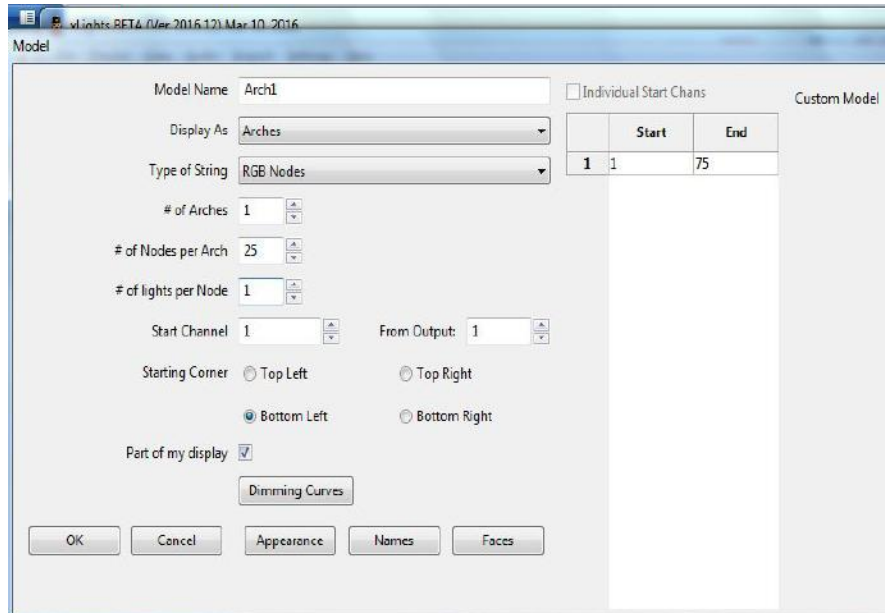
xLights BETA (Ver 2016.12) Mar 10, 2016
Model

Model Name Arch1
Display As Arches
Type of String RGB Nodes
# of Arches 1
# of Nodes per Arch 25
# of lights per Node 1
Start Channel 1
From Output: 1
Starting Corner Top Left Top Right
Bottom Left Bottom Right
Part of my display
Dimming Curves

OK Cancel Appearance Names Faces

Individual Start Chans

| | Start | End |
|---|---|---|
| 1 | 1 | 75 |

Custom Model